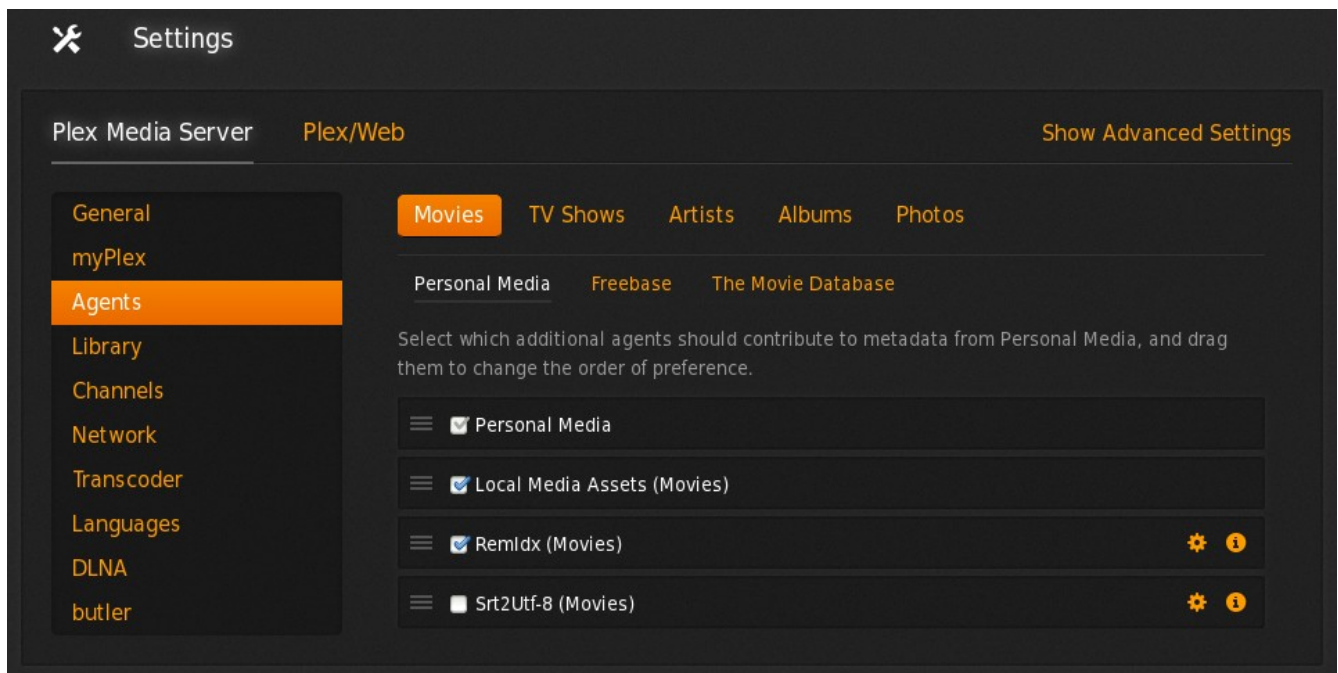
Settings

Plex Media Server Plex/Web Show Advanced Settings

General
myPlex
Agents
Library
Channels
Network
Transcoder
Languages
DLNA
butler

Movies TV Shows Artists Albums Photos

Personal Media Freebase The Movie Database

Select which additional agents should contribute to metadata from Personal Media, and drag them to change the order of preference.

Personal Media

Local Media Assets (Movies)

RemIdx (Movies)

Srt2Utf-8 (Movies)